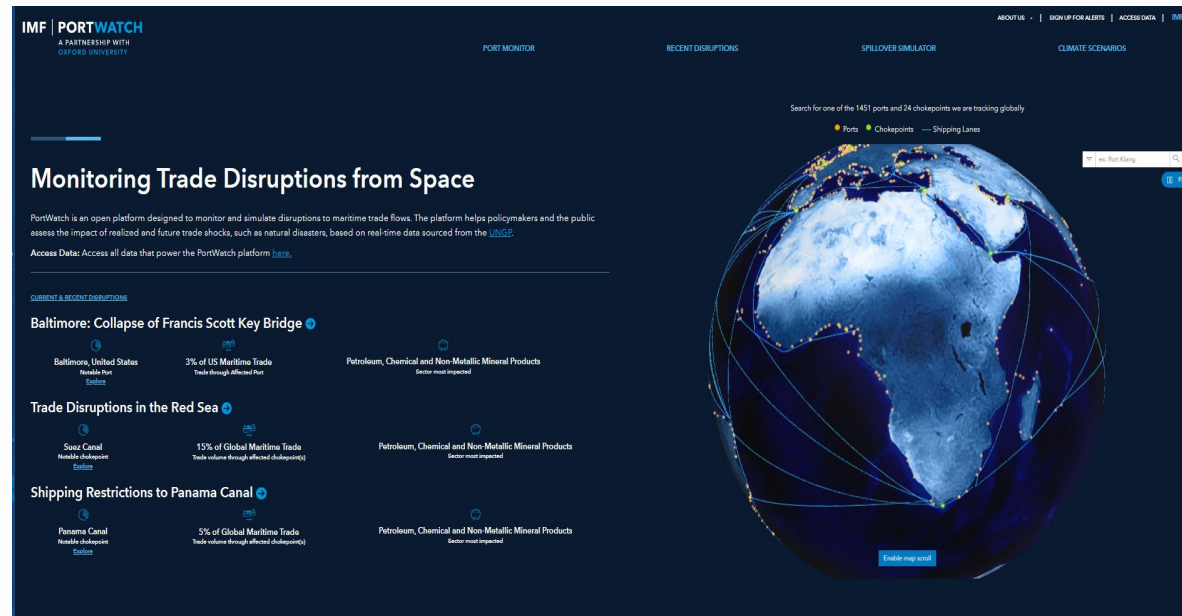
IMF | PORTWATCH
A PARTNERSHIP WITH
OXFORD UNIVERSITY

PORT MONITOR RECENT DISRUPTIONS SPILLOVER SIMULATOR CLIMATE SCENARIOS

ABOUT US | SIGN UP FOR ALERTS | ACCESS DATA | IMF

Monitoring Trade Disruptions from Space

PortWatch is an open platform designed to monitor and simulate disruptions to maritime trade flows. The platform helps policymakers and the public assess the impact of realized and future trade shocks, such as natural disasters, based on real-time data sourced from the UNGP.

Access Data: Access all data that power the PortWatch platform here.

CURRENT & RECENT DISRUPTIONS

Baltimore: Collapse of Francis Scott Key Bridge

Baltimore, United States
Notable Port
Explore

3% of US Maritime Trade
Trade through Affected Port

Petroleum, Chemical and Non-Metallic Mineral Products
Sector most impacted

Trade Disruptions in the Red Sea

Suez Canal
Notable chokepoint
Explore

15% of Global Maritime Trade
Trade volume through affected chokepoint(s)

Petroleum, Chemical and Non-Metallic Mineral Products
Sector most impacted

Shipping Restrictions to Panama Canal

Panama Canal
Notable chokepoint
Explore

5% of Global Maritime Trade
Trade volume through affected chokepoint(s)

Petroleum, Chemical and Non-Metallic Mineral Products
Sector most impacted

Search for one of the 1451 ports and 24 chokepoints we are tracking globally

Ports Chokepoints Shipping Lanes

ex: Port Klang

Enable map scroll